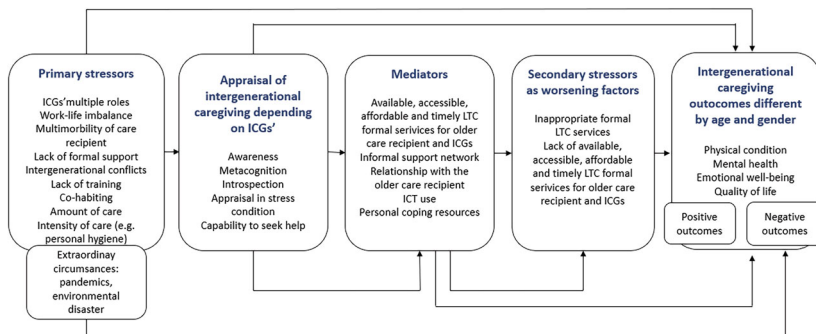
Primary stressors

ICGs'multiple roles
Work-life imbalance
Multimorbility of care recipient
Lack of formal support
Intergenerational conflicts
Lack of training
Co-habiting
Amount of care
Intensity of care (e.g. personal hygiene)

Extraordinay circumsances: pandemics, environmental disaster

Appraisal of intergenerational caregiving depending on ICGs'

Awareness
Metacognition
Introspection
Appraisal in stress condition
Capability to seek help

Mediators

Available, accessible, affordable and timely LTC formal serivices for older care recipient and ICGs
Informal support network
Relationship with the older care recipient
ICT use
Personal coping resources

Secondary stressors as worsening factors

Inappropriate formal LTC services
Lack of available, accessible, affordable and timely LTC formal serivices for older care recipient and ICGs

Intergenerational caregiving outcomes different by age and gender

Physical condition
Mental health
Emotional well-being
Quality of life

Positive outcomes

Negative outcomes